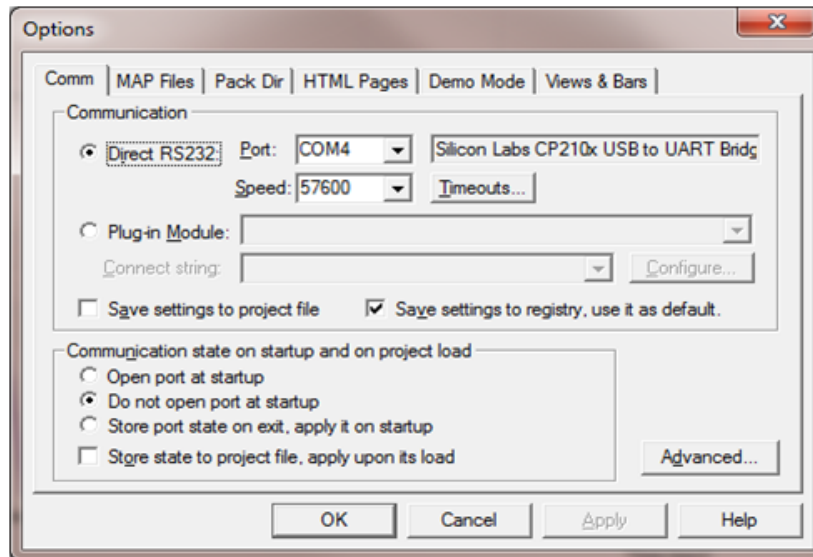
Options

Comm | MAP Files | Pack Dir | HTML Pages | Demo Mode | Views & Bars

Communication

Direct RS232: Port: COM4 Silicon Labs CP210x USB to UART Bridg

Speed: 57600 Timeouts...

Plug-in Module:

Connect string: Configure...

Save settings to project file

Save settings to registry, use it as default.

Communication state on startup and on project load

Open port at startup

Do not open port at startup

Store port state on exit, apply it on startup

Store state to project file, apply upon its load

Advanced...

OK Cancel Apply Help